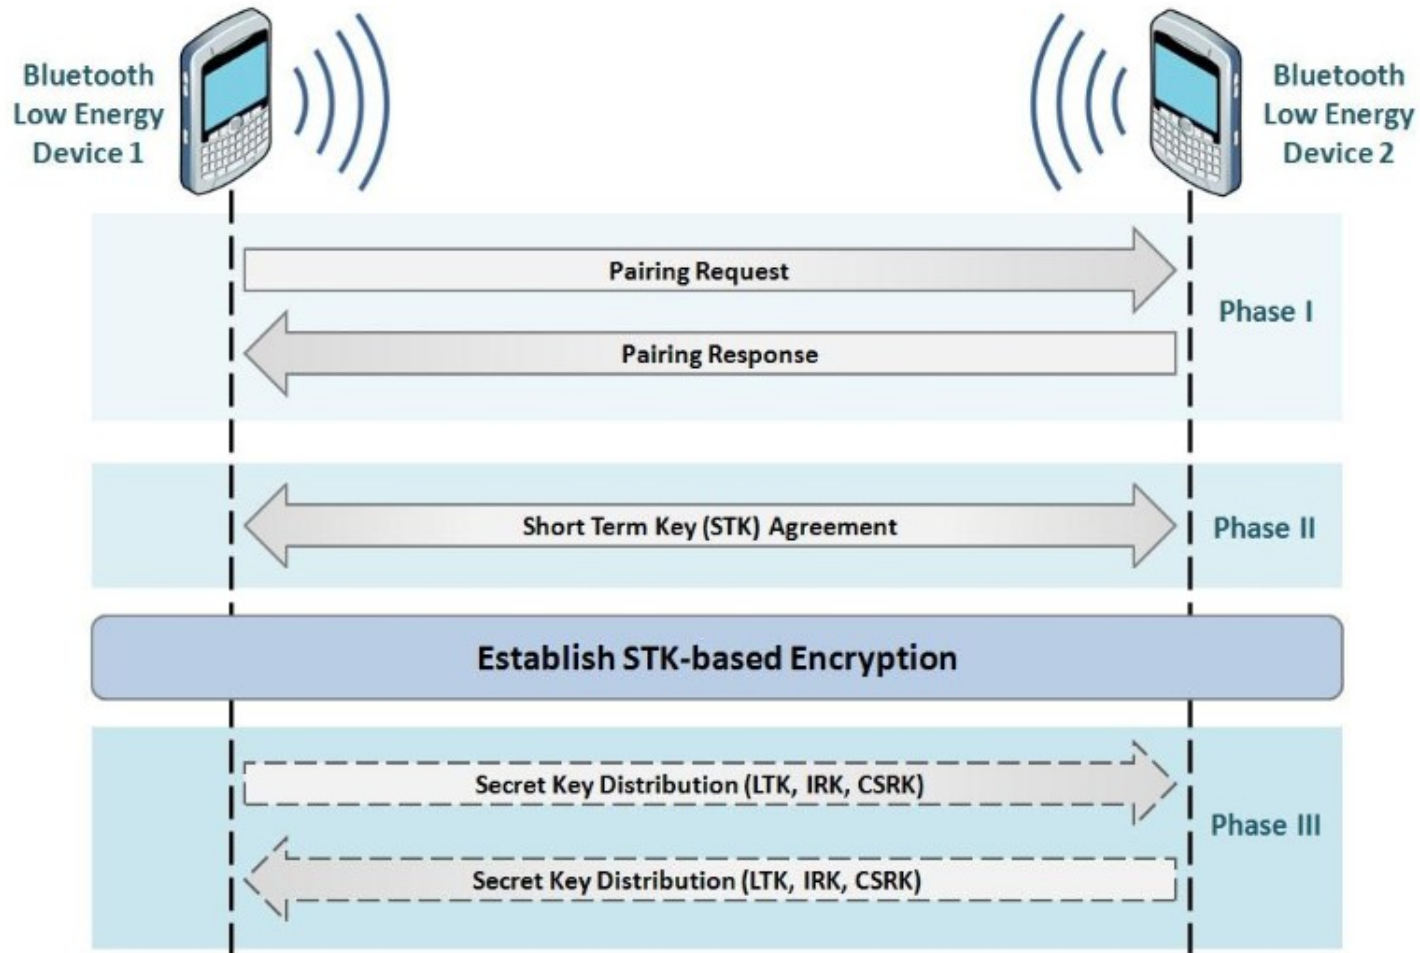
Bluetooth Low Energy Device 1

Bluetooth Low Energy Device 2

Pairing Request

Pairing Response

Phase I

Short Term Key (STK) Agreement

Phase II

Establish STK-based Encryption

Secret Key Distribution (LTK, IRK, CSRK)

Secret Key Distribution (LTK, IRK, CSRK)

Phase III